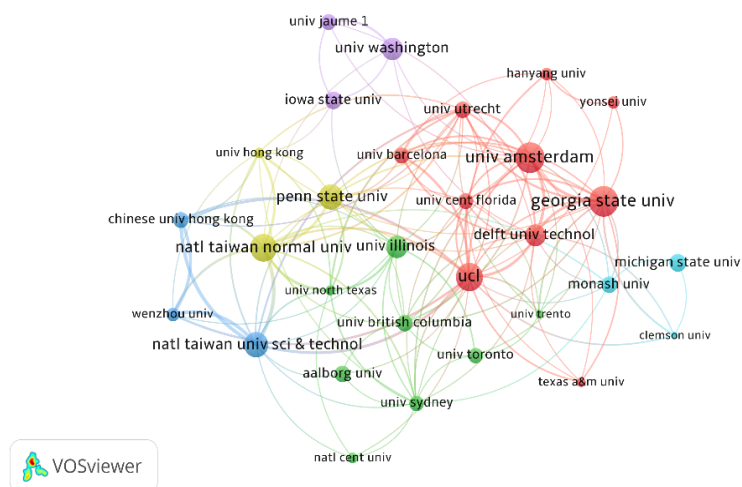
univ jaume 1
univ washington
hanyang univ
iowa state univ
univ utrecht
yonsei univ
univ hong kong
univ barcelona
univ amsterdam
penn state univ
univ cent florida
georgia state univ
chinese univ hong kong
delft univ technol
natl taiwan normal univ
univ illinois
ucl
michigan state univ
univ north texas
monash univ
wenzhou univ
univ british columbia
univ trento
clemson univ
natl taiwan univ sci & technol
univ toronto
aalborg univ
texas a&m univ
univ sydney
natl cent univ
VOSviewer